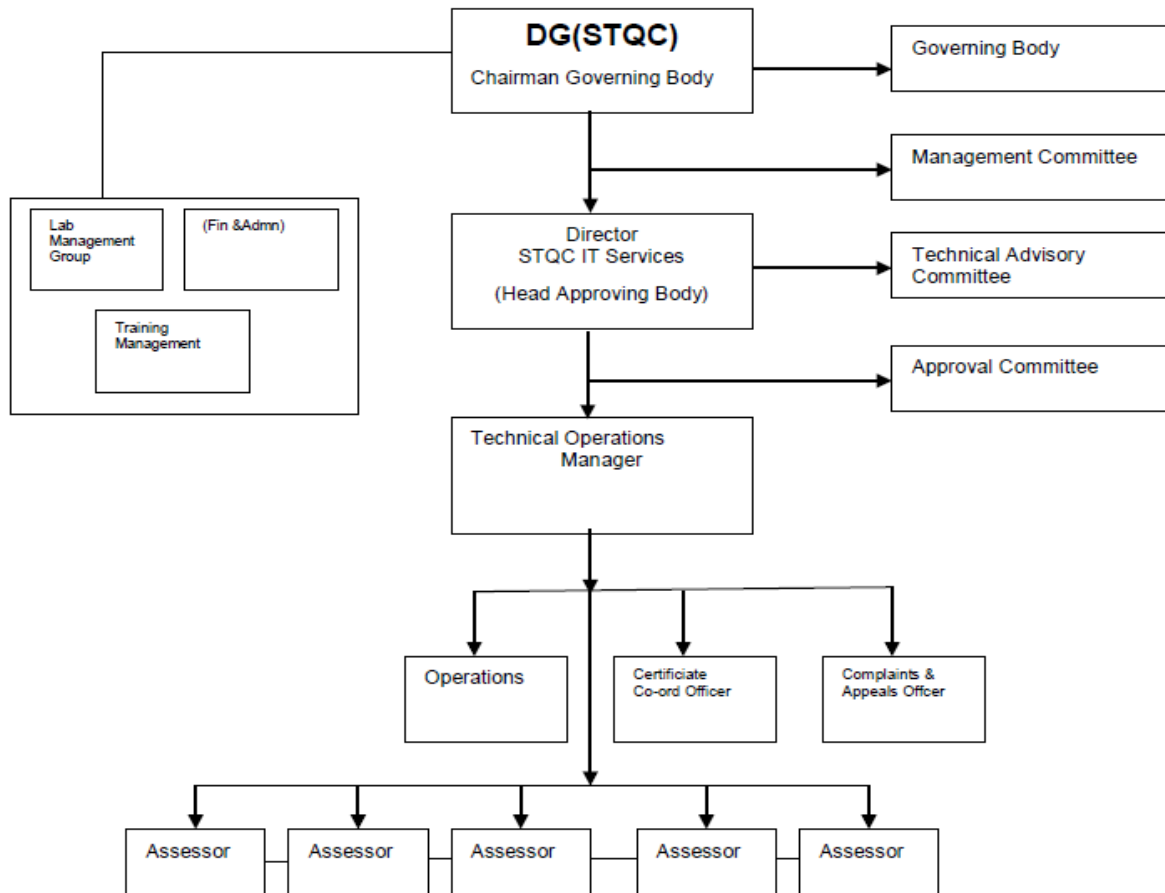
DG(STQC)
Chairman Governing Body

Governing Body

Management Committee

Lab Management Group

(Fin &Admn)

Training Management

Director
STQC IT Services
(Head Approving Body)

Technical Advisory Committee

Approval Committee

Technical Operations Manager

Operations

Certificiate Co-ord Officer

Complaints & Appeals Offcer

Assessor

Assessor

Assessor

Assessor

Assessor